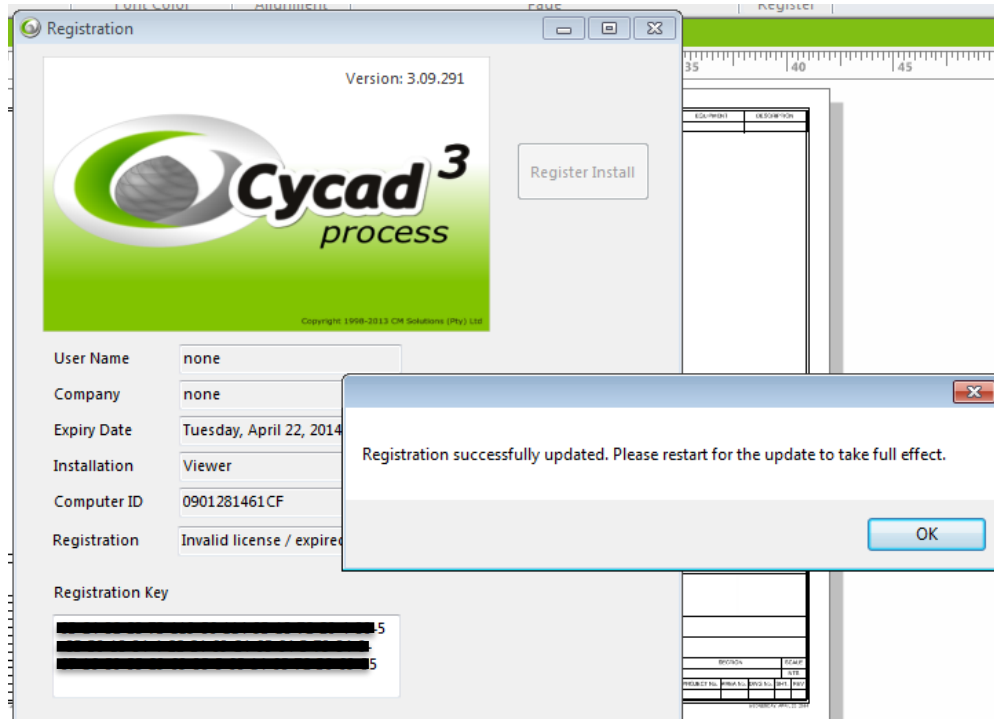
Font Color
Alignment
Page
Register

Registration

Version: 3.09.291

Cycad 3
process

Copyright 1998-2013 CM Solutions (Pty) Ltd

Register Install

User Name none
Company none
Expiry Date Tuesday, April 22, 2014
Installation Viewer
Computer ID 0901281461CF
Registration Invalid license / expired

Registration Key
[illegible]5
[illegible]-
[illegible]5

35 40 45

EQUIPMENT DESCRIPTION

Registration successfully updated. Please restart for the update to take full effect.

OK